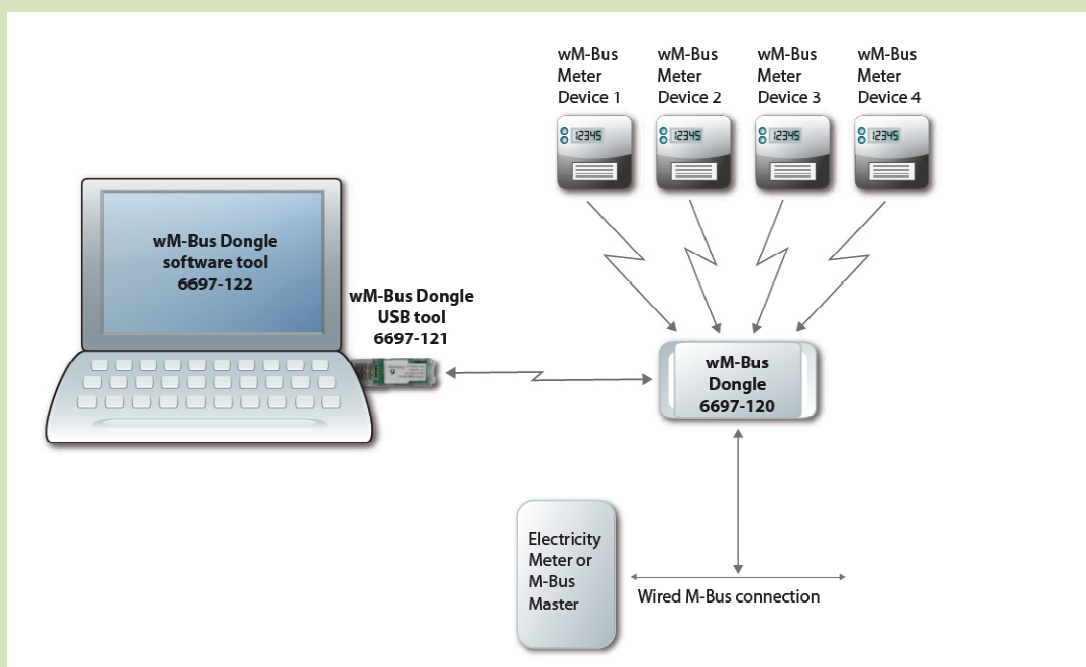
wM-Bus Meter Device 1

wM-Bus Meter Device 2

wM-Bus Meter Device 3

wM-Bus Meter Device 4

12345

12345

12345

12345

wM-Bus Dongle software tool 6697-122

wM-Bus Dongle USB tool 6697-121

wM-Bus Dongle 6697-120

Electricity Meter or M-Bus Master

Wired M-Bus connection